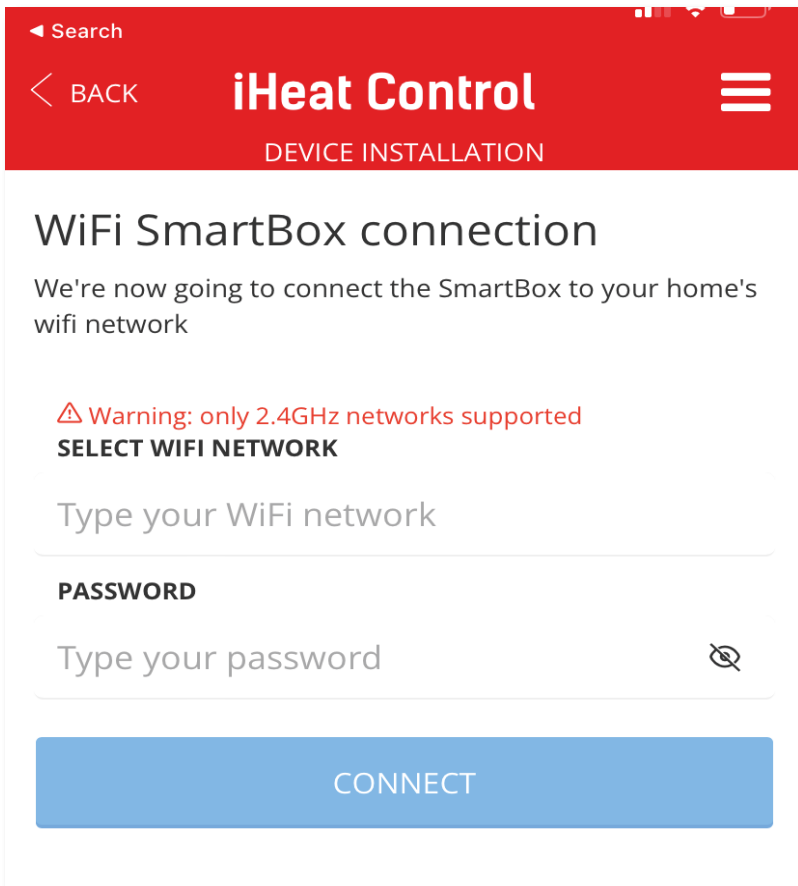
◂ Search

BACK iHeat Control

DEVICE INSTALLATION

WiFi SmartBox connection

We're now going to connect the SmartBox to your home's wifi network

⚠ Warning: only 2.4GHz networks supported

SELECT WIFI NETWORK

Type your WiFi network

PASSWORD

Type your password

CONNECT